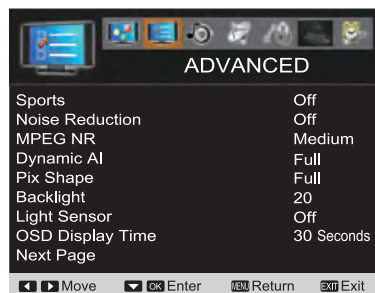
ADVANCED

| | |
|---|---|
| Sports | Off |
| Noise Reduction | Off |
| MPEG NR | Medium |
| Dynamic AI | Full |
| Pix Shape | Full |
| Backlight | 20 |
| Light Sensor | Off |
| OSD Display Time | 30 Seconds |
| Next Page | |

Move OK Enter MENU Return EXIT Exit